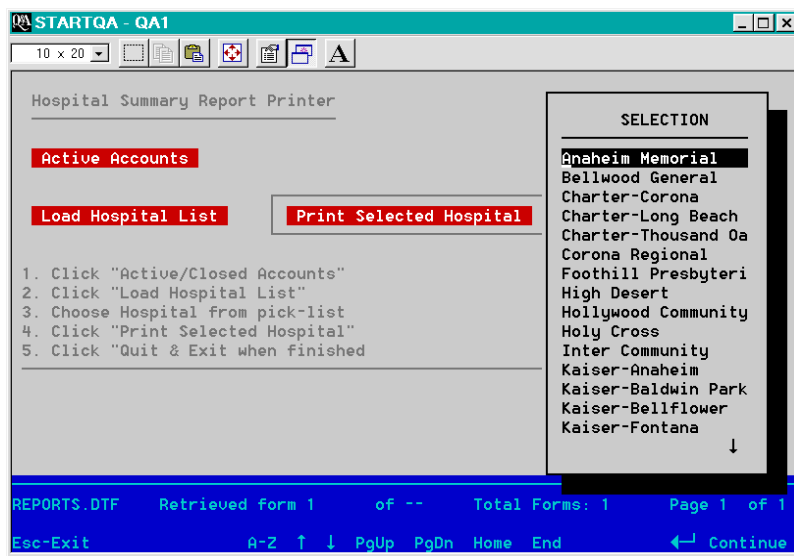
QA STARTQA - QA1

10 x 20

Hospital Summary Report Printer

Active Accounts

Load Hospital List

Print Selected Hospital

1. Click "Active/Closed Accounts"
2. Click "Load Hospital List"
3. Choose Hospital from pick-list
4. Click "Print Selected Hospital"
5. Click "Quit & Exit when finished

SELECTION

Anaheim Memorial
Bellwood General
Charter-Corona
Charter-Long Beach
Charter-Thousand Oa
Corona Regional
Foothill Presbyteri
High Desert
Hollywood Community
Holy Cross
Inter Community
Kaiser-Anaheim
Kaiser-Baldwin Park
Kaiser-Bellflower
Kaiser-Fontana
↓

REPORTS.DTF Retrieved form 1 of -- Total Forms: 1 Page 1 of 1

Esc-Exit A-Z ↑ ↓ PgUp PgDn Home End ↵ Continue